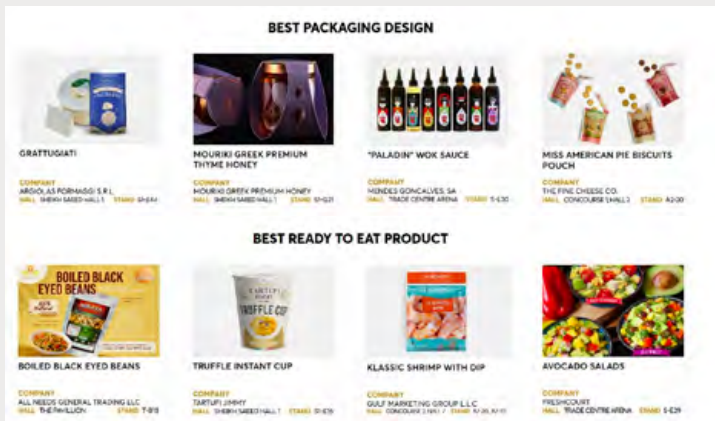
BEST PACKAGING DESIGN

GRATTUGIATI
COMPANY
ARGIOLAS FORMAGGI S.R.L.
HALL SHEIKH SAEED HALL 1 STAND S1-E44

MOURIKI GREEK PREMIUM THYME HONEY
COMPANY
MOURIKI GREEK PREMIUM HONEY
HALL SHEIKH SAEED HALL 1 STAND S1-G21

"PALADIN" WOK SAUCE
COMPANY
MENDES GONCALVES, SA
HALL TRADE CENTRE ARENA STAND S-C30

MISS AMERICAN PIE BISCUITS POUCH
COMPANY
THE FINE CHEESE CO.
HALL CONCOURSE 1 HALL 2 STAND A2-D0

BEST READY TO EAT PRODUCT

BOILED BLACK EYED BEANS
COMPANY
ALL NEEDS GENERAL TRADING LLC
HALL THE PAVILLION STAND T-B13

TRUFFLE INSTANT CUP
COMPANY
TARTUFI JIMMY
HALL SHEIKH SAEED HALL 1 STAND S1-E15

KLASSIC SHRIMP WITH DIP
COMPANY
GULF MARKETING GROUP L.L.C
HALL CONCOURSE 3 HALL 7 STAND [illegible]

AVOCADO SALADS
COMPANY
FRESHCOURT
HALL TRADE CENTRE ARENA STAND S-E29